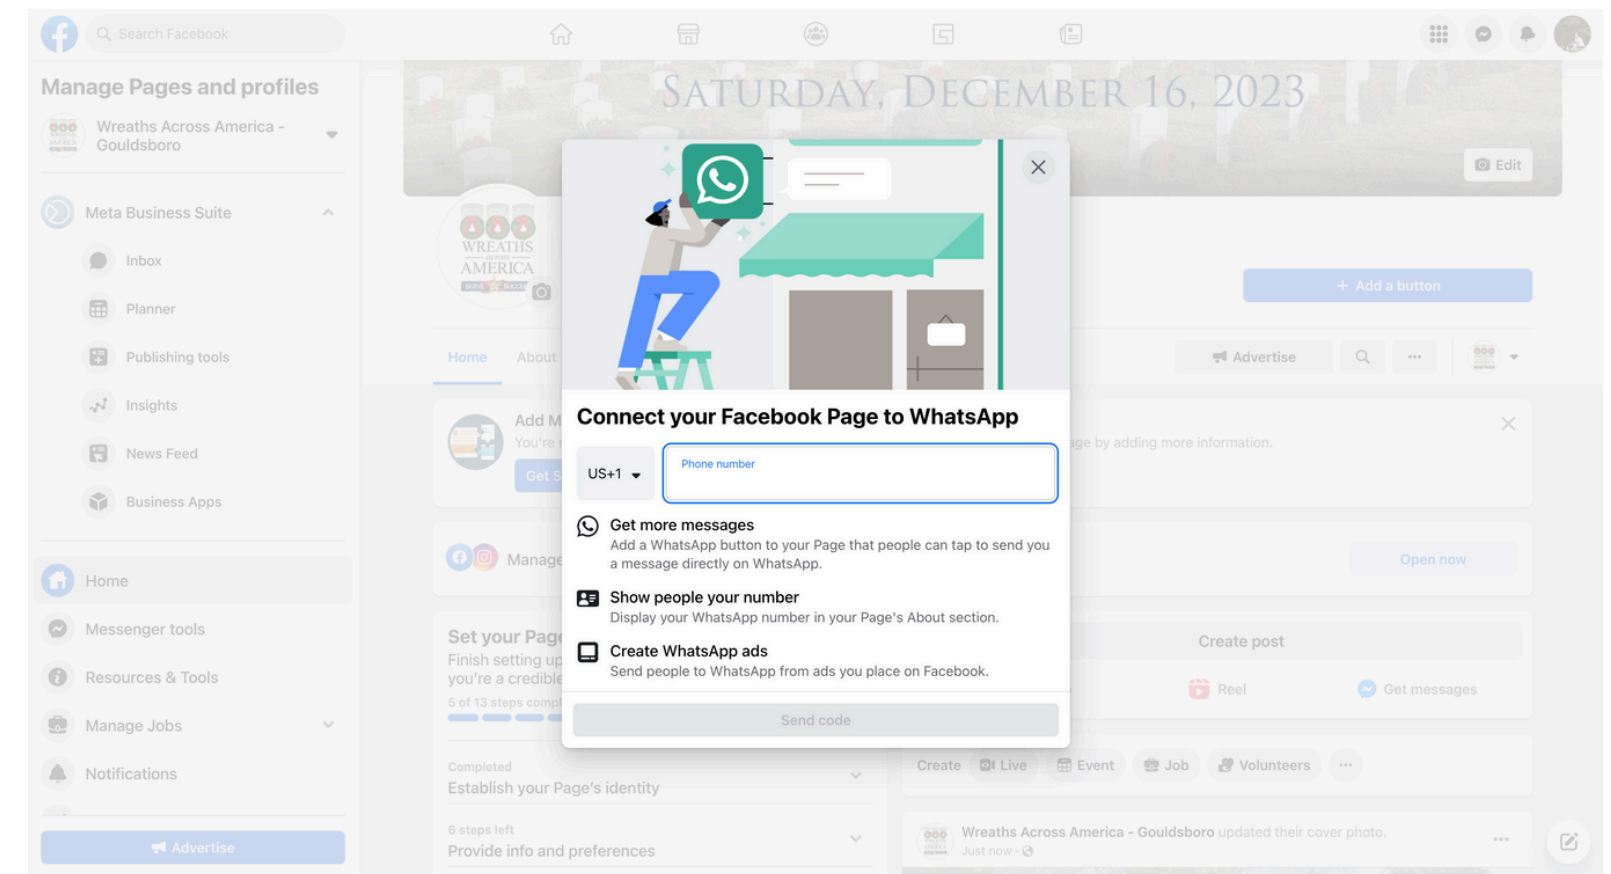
Search Facebook

Manage Pages and profiles

Wreaths Across America - Gouldsboro

Meta Business Suite

Inbox

Planner

Publishing tools

Insights

News Feed

Business Apps

Home

Messenger tools

Resources & Tools

Manage Jobs

Notifications

Advertise

SATURDAY, DECEMBER 16, 2023

Edit

WREATHS ACROSS AMERICA

+ Add a button

Home About

Advertise

Add M
You're
Get S

ge by adding more information.

Manage

Open now

Set your Page
Finish setting up
you're a credible
5 of 13 steps compl

Create post

Reel Get messages

Completed
Establish your Page's identity

Create Live Event Job Volunteers

6 steps left
Provide info and preferences

Wreaths Across America - Gouldsboro updated their cover photo.
Just now

Connect your Facebook Page to WhatsApp

US+1

Phone number

Get more messages
Add a WhatsApp button to your Page that people can tap to send you a message directly on WhatsApp.

Show people your number
Display your WhatsApp number in your Page's About section.

Create WhatsApp ads
Send people to WhatsApp from ads you place on Facebook.

Send code